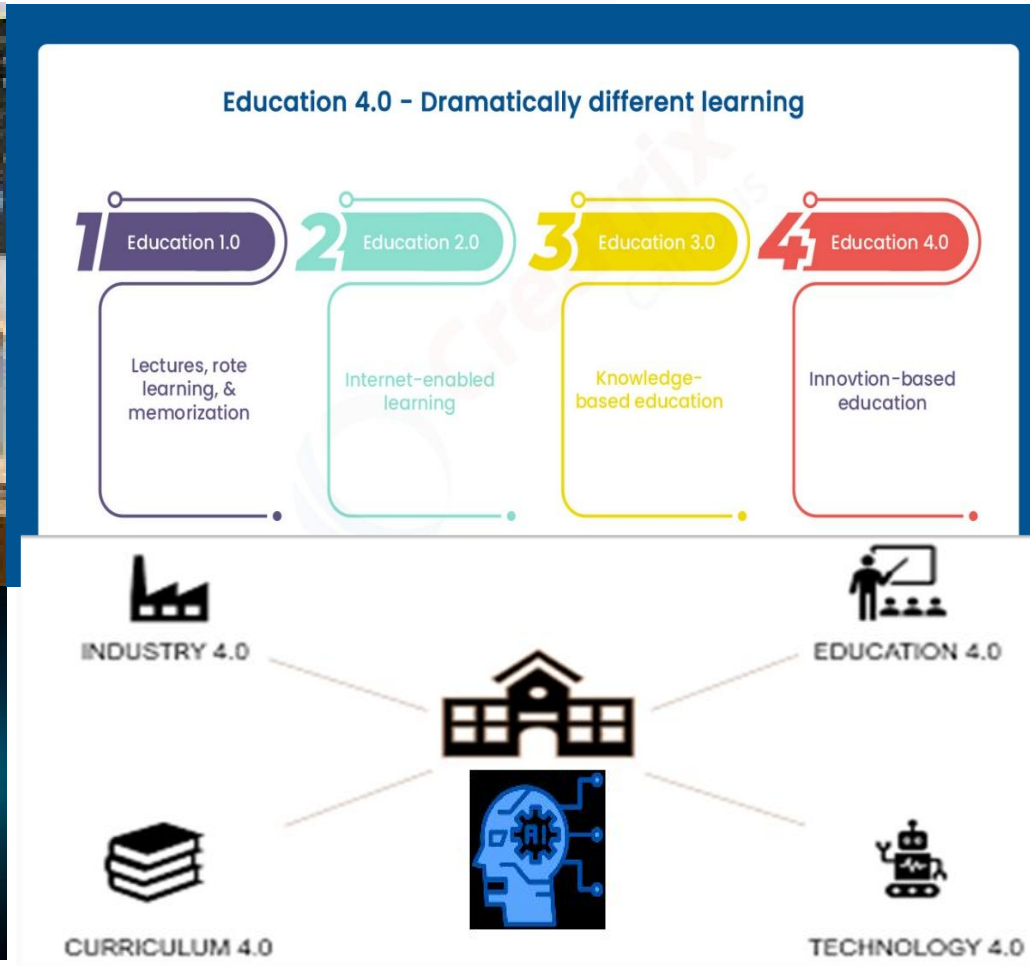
Education 4.0 - Dramatically different learning

1 Education 1.0

Lectures, rote learning, & memorization

2 Education 2.0

Internet-enabled learning

3 Education 3.0

Knowledge-based education

4 Education 4.0

Innovtion-based education

INDUSTRY 4.0

EDUCATION 4.0

AI

CURRICULUM 4.0

TECHNOLOGY 4.0